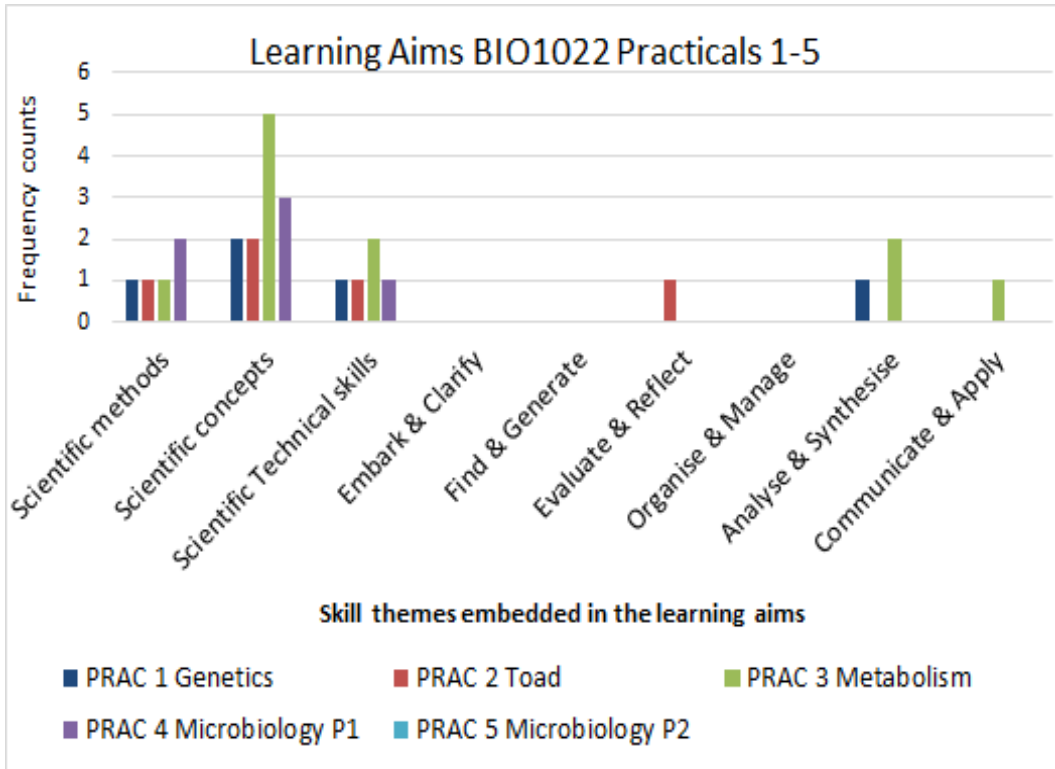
Learning Aims BIO1022 Practicals 1-5

Frequency counts

6
5
4
3
2
1
0

Scientific methods
Scientific concepts
Scientific Technical skills
Embark & Clarify
Find & Generate
Evaluate & Reflect
Organise & Manage
Analyse & Synthesise
Communicate & Apply

Skill themes embedded in the learning aims

PRAC 1 Genetics
PRAC 2 Toad
PRAC 3 Metabolism
PRAC 4 Microbiology P1
PRAC 5 Microbiology P2